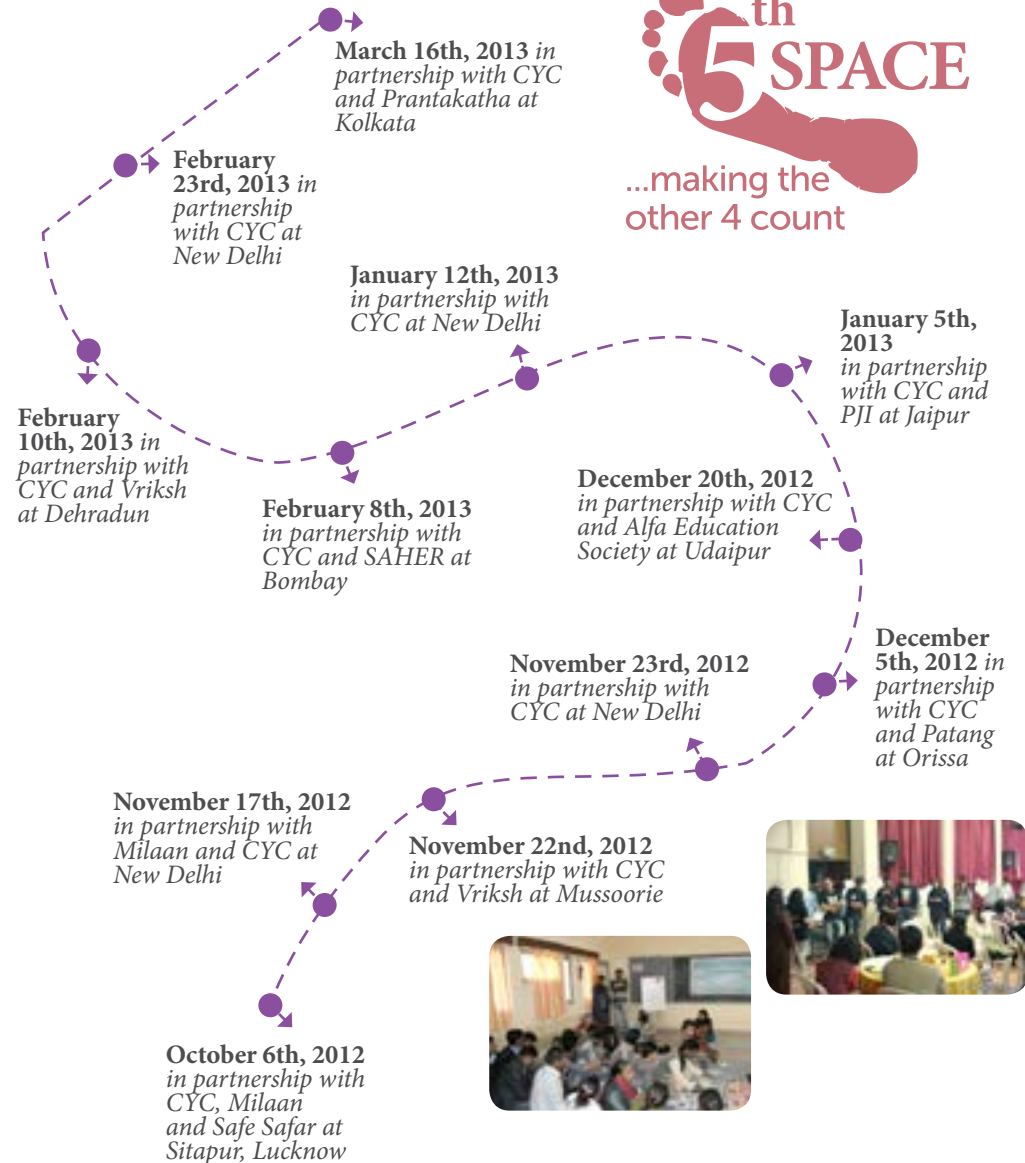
5th SPACE

...making the other 4 count

March 16th, 2013 in partnership with CYC and Prantakatha at Kolkata

February 23rd, 2013 in partnership with CYC at New Delhi

January 12th, 2013 in partnership with CYC at New Delhi

January 5th, 2013 in partnership with CYC and PJI at Jaipur

February 10th, 2013 in partnership with CYC and Vriksh at Dehradun

February 8th, 2013 in partnership with CYC and SAHER at Bombay

December 20th, 2012 in partnership with CYC and Alfa Education Society at Udaipur

December 5th, 2012 in partnership with CYC and Patang at Orissa

November 23rd, 2012 in partnership with CYC at New Delhi

November 17th, 2012 in partnership with Milaan and CYC at New Delhi

November 22nd, 2012 in partnership with CYC and Vriksh at Mussoorie

October 6th, 2012 in partnership with CYC, Milaan and Safe Safar at Sitapur, Lucknow